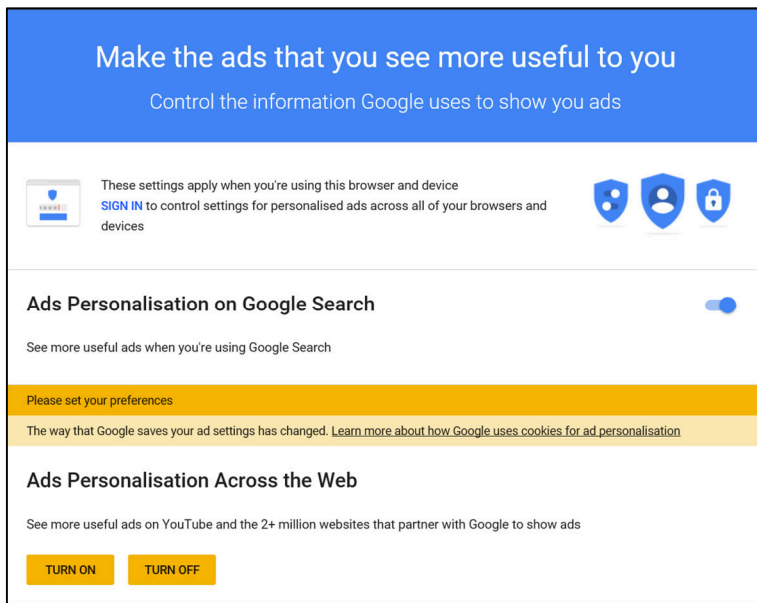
Make the ads that you see more useful to you

Control the information Google uses to show you ads

These settings apply when you're using this browser and device
SIGN IN to control settings for personalised ads across all of your browsers and devices

Ads Personalisation on Google Search

See more useful ads when you're using Google Search

Please set your preferences

The way that Google saves your ad settings has changed. Learn more about how Google uses cookies for ad personalisation

Ads Personalisation Across the Web

See more useful ads on YouTube and the 2+ million websites that partner with Google to show ads

TURN ON

TURN OFF